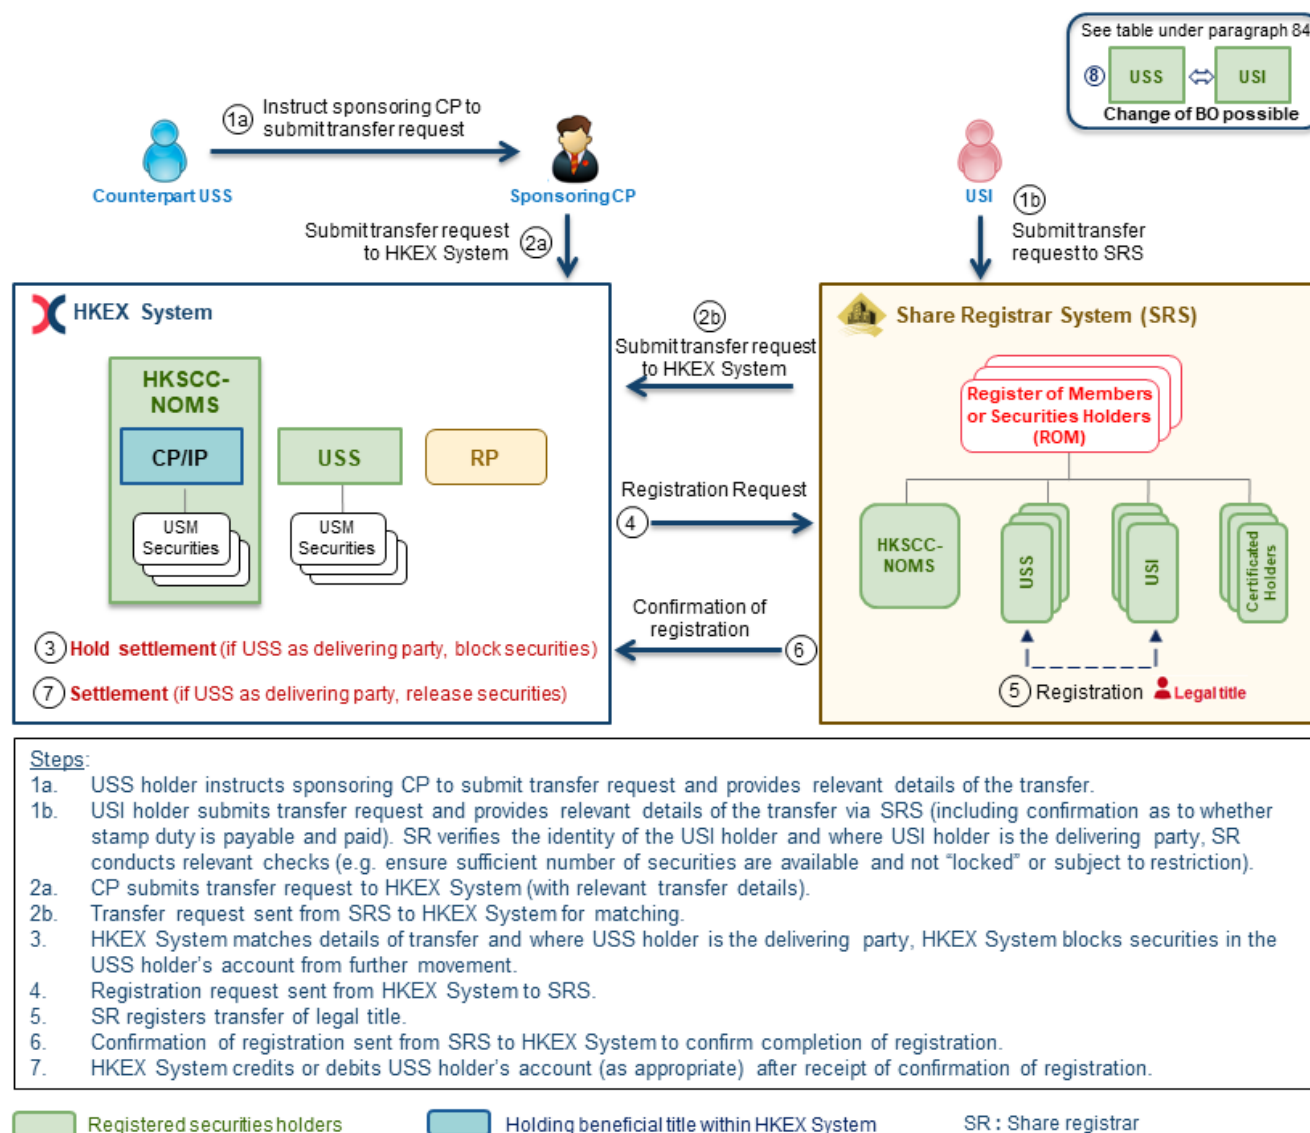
See table under paragraph 84

⑧ USS ⇔ USI

Change of BO possible

1a Instruct sponsoring CP to submit transfer request

Counterpart USS

Sponsoring CP

USI

1b Submit transfer request to SRS

Submit transfer request to HKEX System 2a

HKEX System

HKSCC-NOMS

CP/IP

USM Securities

USS

USM Securities

RP

2b Submit transfer request to HKEX System

Registration Request

4

Confirmation of registration

6

3 Hold settlement (if USS as delivering party, block securities)

7 Settlement (if USS as delivering party, release securities)

Share Registrar System (SRS)

Register of Members or Securities Holders (ROM)

HKSCC-NOMS

USS

USI

Certificated Holders

5 Registration Legal title

Steps:
1a. USS holder instructs sponsoring CP to submit transfer request and provides relevant details of the transfer.
1b. USI holder submits transfer request and provides relevant details of the transfer via SRS (including confirmation as to whether stamp duty is payable and paid). SR verifies the identity of the USI holder and where USI holder is the delivering party, SR conducts relevant checks (e.g. ensure sufficient number of securities are available and not "locked" or subject to restriction).
2a. CP submits transfer request to HKEX System (with relevant transfer details).
2b. Transfer request sent from SRS to HKEX System for matching.
3. HKEX System matches details of transfer and where USS holder is the delivering party, HKEX System blocks securities in the USS holder's account from further movement.
4. Registration request sent from HKEX System to SRS.
5. SR registers transfer of legal title.
6. Confirmation of registration sent from SRS to HKEX System to confirm completion of registration.
7. HKEX System credits or debits USS holder's account (as appropriate) after receipt of confirmation of registration.

Registered securities holders

Holding beneficial title within HKEX System

SR : Share registrar